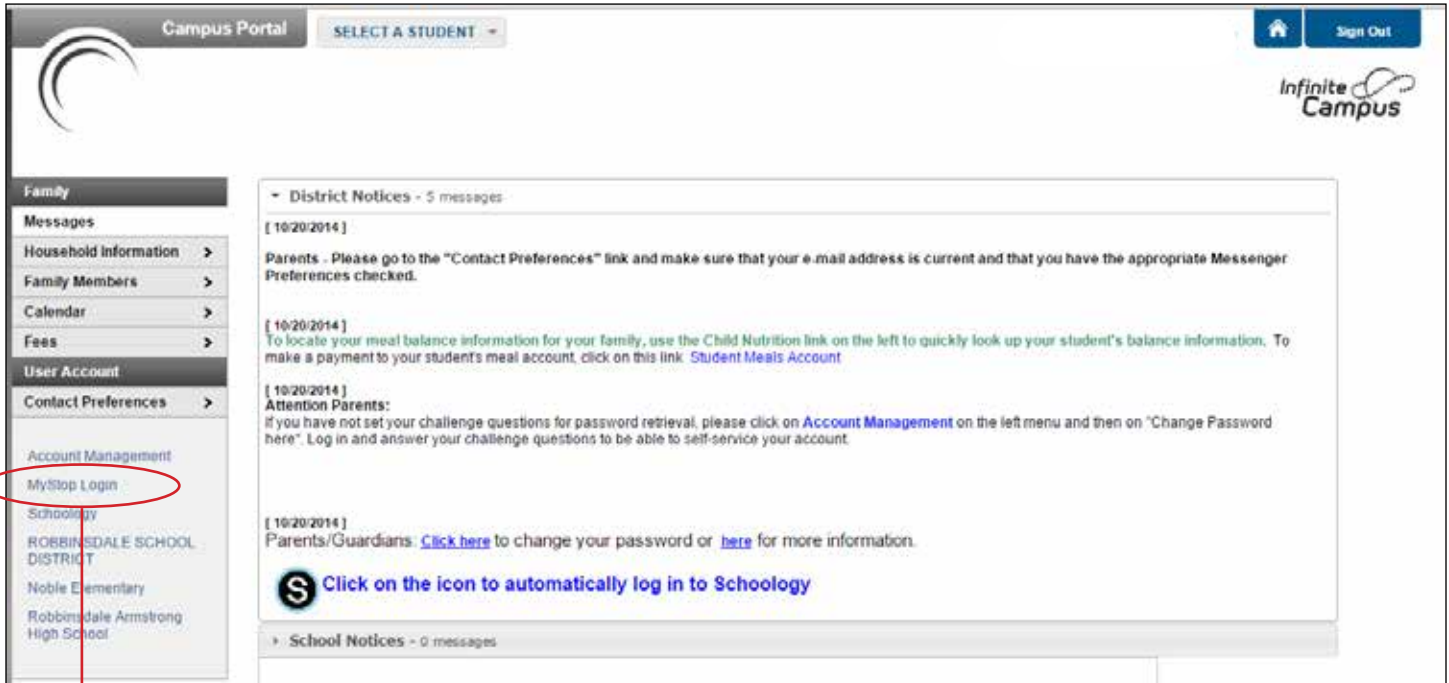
Campus Portal SELECT A STUDENT

Sign Out

Infinite Campus

Family
Messages
Household Information
Family Members
Calendar
Fees
User Account
Contact Preferences

Account Management
MyStop Login
Schoology
ROBBINSDALE SCHOOL DISTRICT
Noble Elementary
Robbinsdale Armstrong High School

District Notices - 5 messages

[ 10/20/2014 ]

Parents - Please go to the "Contact Preferences" link and make sure that your e-mail address is current and that you have the appropriate Messenger Preferences checked.

[ 10/20/2014 ]
To locate your meal balance information for your family, use the Child Nutrition link on the left to quickly look up your student's balance information. To make a payment to your student's meal account, click on this link. Student Meals Account

[ 10/20/2014 ]
Attention Parents:
If you have not set your challenge questions for password retrieval, please click on Account Management on the left menu and then on "Change Password here". Log in and answer your challenge questions to be able to self-service your account.

[ 10/20/2014 ]
Parents/Guardians: Click here to change your password or here for more information.

Click on the icon to automatically log in to Schoology

School Notices - 0 messages